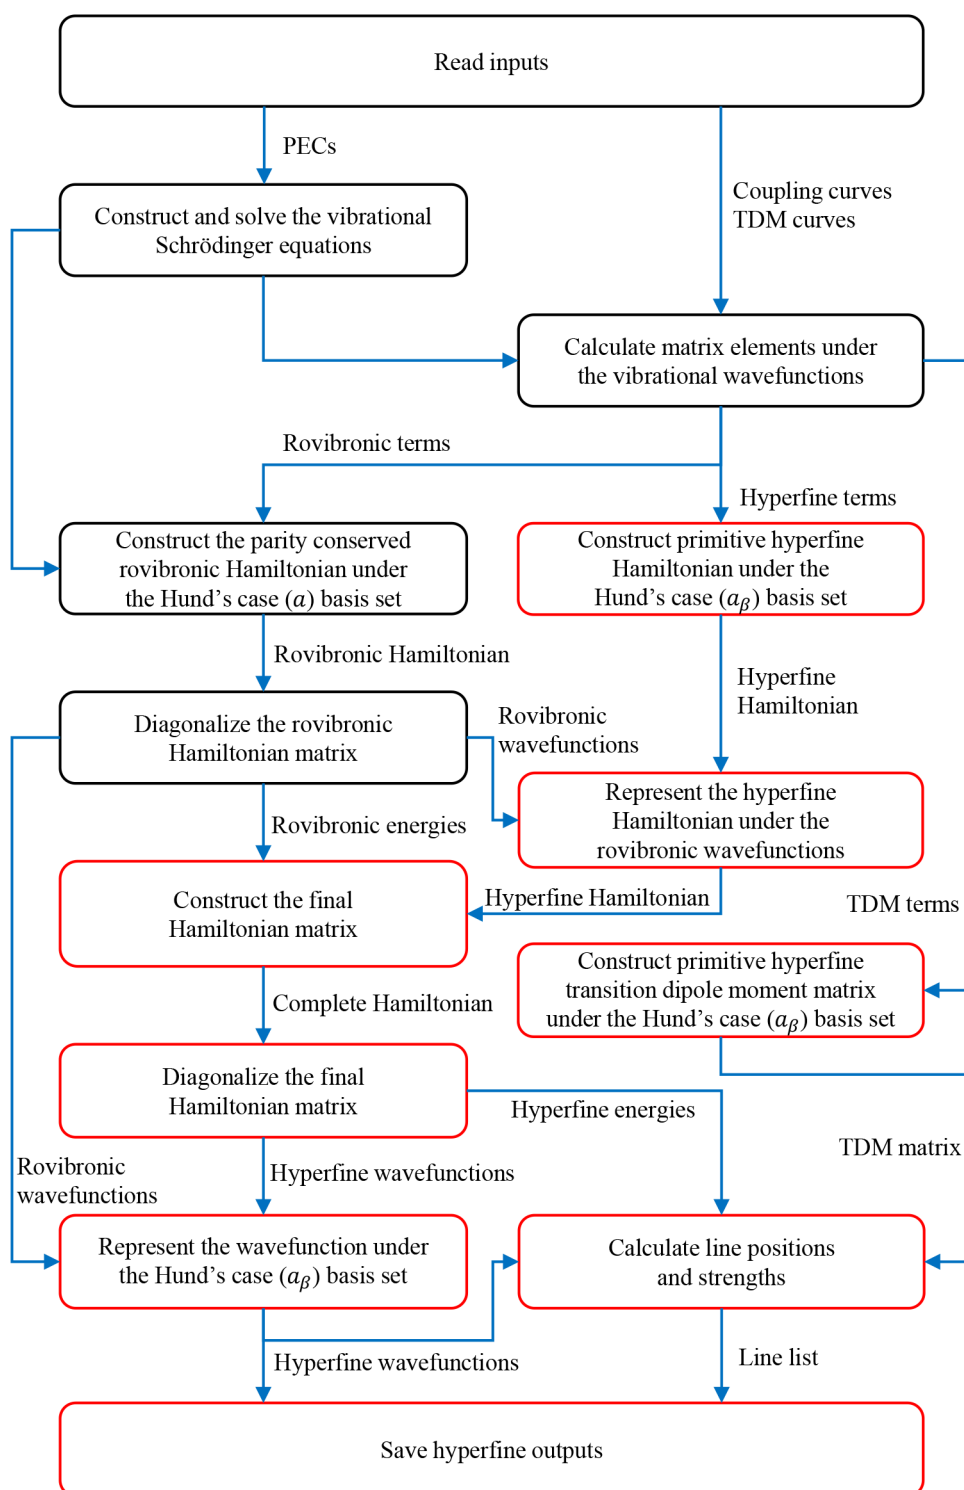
Read inputs

PECs

Coupling curves
TDM curves

Construct and solve the vibrational Schrödinger equations

Calculate matrix elements under the vibrational wavefunctions

Rovibronic terms

Hyperfine terms

Construct the parity conserved rovibronic Hamiltonian under the Hund’s case $(a)$ basis set

Construct primitive hyperfine Hamiltonian under the Hund’s case $(a_\beta)$ basis set

Rovibronic Hamiltonian

Hyperfine Hamiltonian

Diagonalize the rovibronic Hamiltonian matrix

Rovibronic wavefunctions

Represent the hyperfine Hamiltonian under the rovibronic wavefunctions

Rovibronic energies

Construct the final Hamiltonian matrix

Hyperfine Hamiltonian

TDM terms

Construct primitive hyperfine transition dipole moment matrix under the Hund’s case $(a_\beta)$ basis set

Complete Hamiltonian

Diagonalize the final Hamiltonian matrix

Hyperfine energies

TDM matrix

Rovibronic wavefunctions

Hyperfine wavefunctions

Represent the wavefunction under the Hund’s case $(a_\beta)$ basis set

Calculate line positions and strengths

Hyperfine wavefunctions

Line list

Save hyperfine outputs